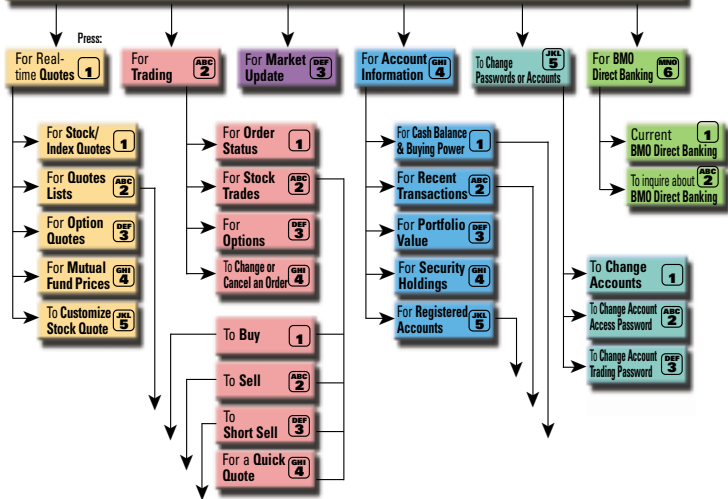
Press:

For Real-time Quotes 1

For Trading ABC 2

For Market Update DEF 3

For Account Information GHI 4

To Change Passwords or Accounts JKL 5

For BMO Direct Banking MNO 6

For Stock/ Index Quotes 1

For Quotes Lists ABC 2

For Option Quotes DEF 3

For Mutual Fund Prices GHI 4

To Customize Stock Quote JKL 5

For Order Status 1

For Stock Trades ABC 2

For Options DEF 3

To Change or Cancel an Order GHI 4

To Buy 1

To Sell ABC 2

To Short Sell DEF 3

For a Quick Quote GHI 4

For Cash Balance & Buying Power 1

For Recent Transactions ABC 2

For Portfolio Value DEF 3

For Security Holdings GHI 4

For Registered Accounts JKL 5

To Change Accounts 1

To Change Account Access Password ABC 2

To Change Account Trading Password DEF 3

Current BMO Direct Banking 1

To inquire about BMO Direct Banking ABC 2